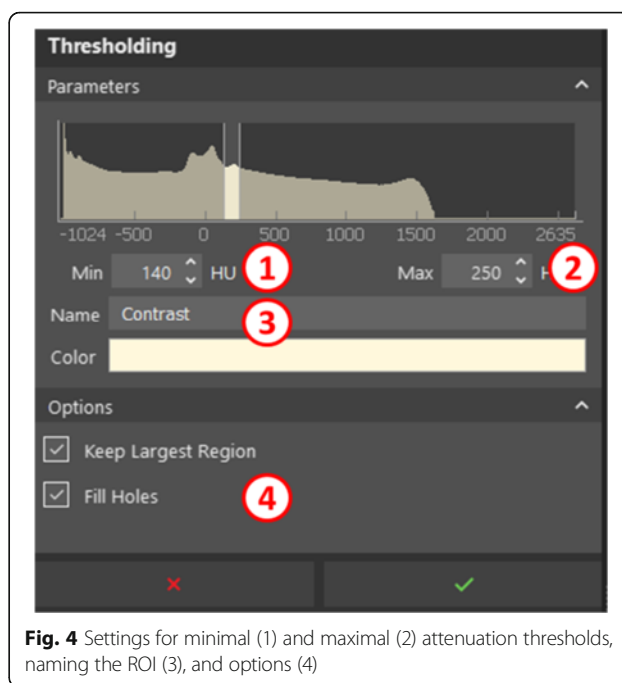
Thresholding

Parameters

-1024 -500 0 500 1000 1500 2000 2635

Min 140 HU 1

Max 250 H 2

Name Contrast 3

Color

Options

Keep Largest Region

Fill Holes 4

×

✓

**Fig. 4** Settings for minimal (1) and maximal (2) attenuation thresholds, naming the ROI (3), and options (4)